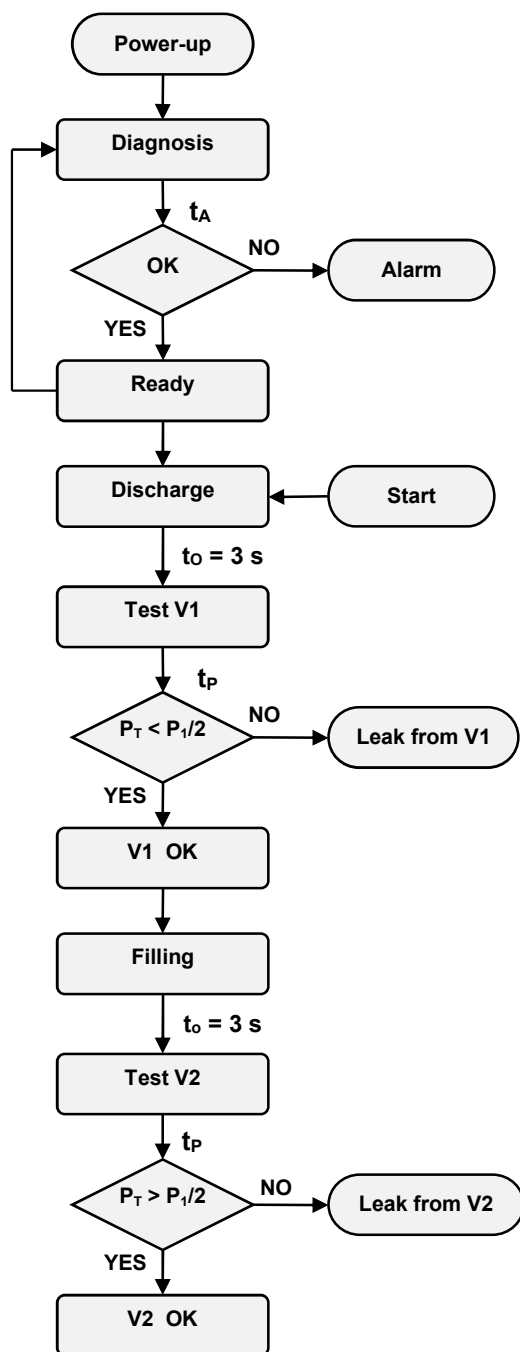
Power-up

Diagnosis

$t_A$

OK

NO

Alarm

YES

Ready

Discharge

Start

$t_O = 3$ s

Test V1

$t_P$

$P_T < P_1/2$

NO

Leak from V1

YES

V1 OK

Filling

$t_o = 3$ s

Test V2

$t_P$

$P_T > P_1/2$

NO

Leak from V2

YES

V2 OK